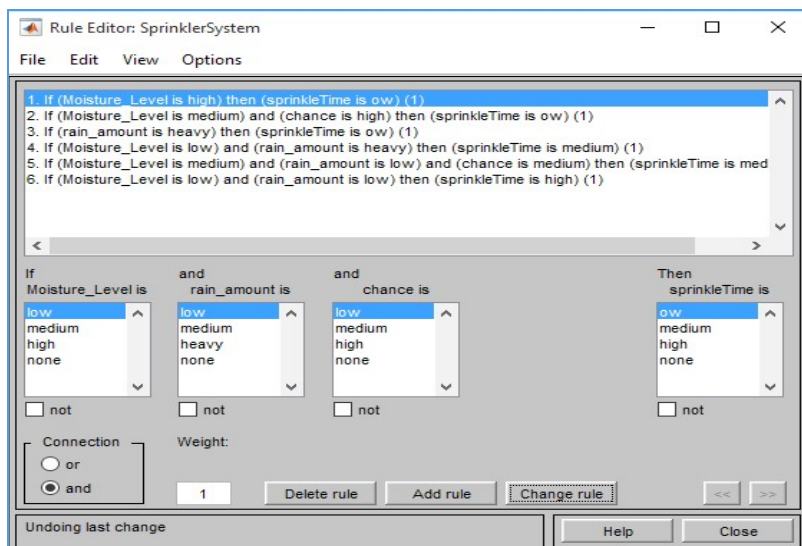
Rule Editor: SprinklerSystem

File Edit View Options

1. If (Moisture_Level is high) then (sprinkleTime is ow) (1)
2. If (Moisture_Level is medium) and (chance is high) then (sprinkleTime is ow) (1)
3. If (rain_amount is heavy) then (sprinkleTime is ow) (1)
4. If (Moisture_Level is low) and (rain_amount is heavy) then (sprinkleTime is medium) (1)
5. If (Moisture_Level is medium) and (rain_amount is low) and (chance is medium) then (sprinkleTime is med
6. If (Moisture_Level is low) and (rain_amount is low) then (sprinkleTime is high) (1)

If
Moisture_Level is
low
medium
high
none
not

and
rain_amount is
low
medium
heavy
none
not

and
chance is
low
medium
high
none
not

Then
sprinkleTime is
ow
medium
high
none
not

Connection
or
and

Weight:
1

Delete rule
Add rule
Change rule
<<
>>

Undoing last change

Help
Close